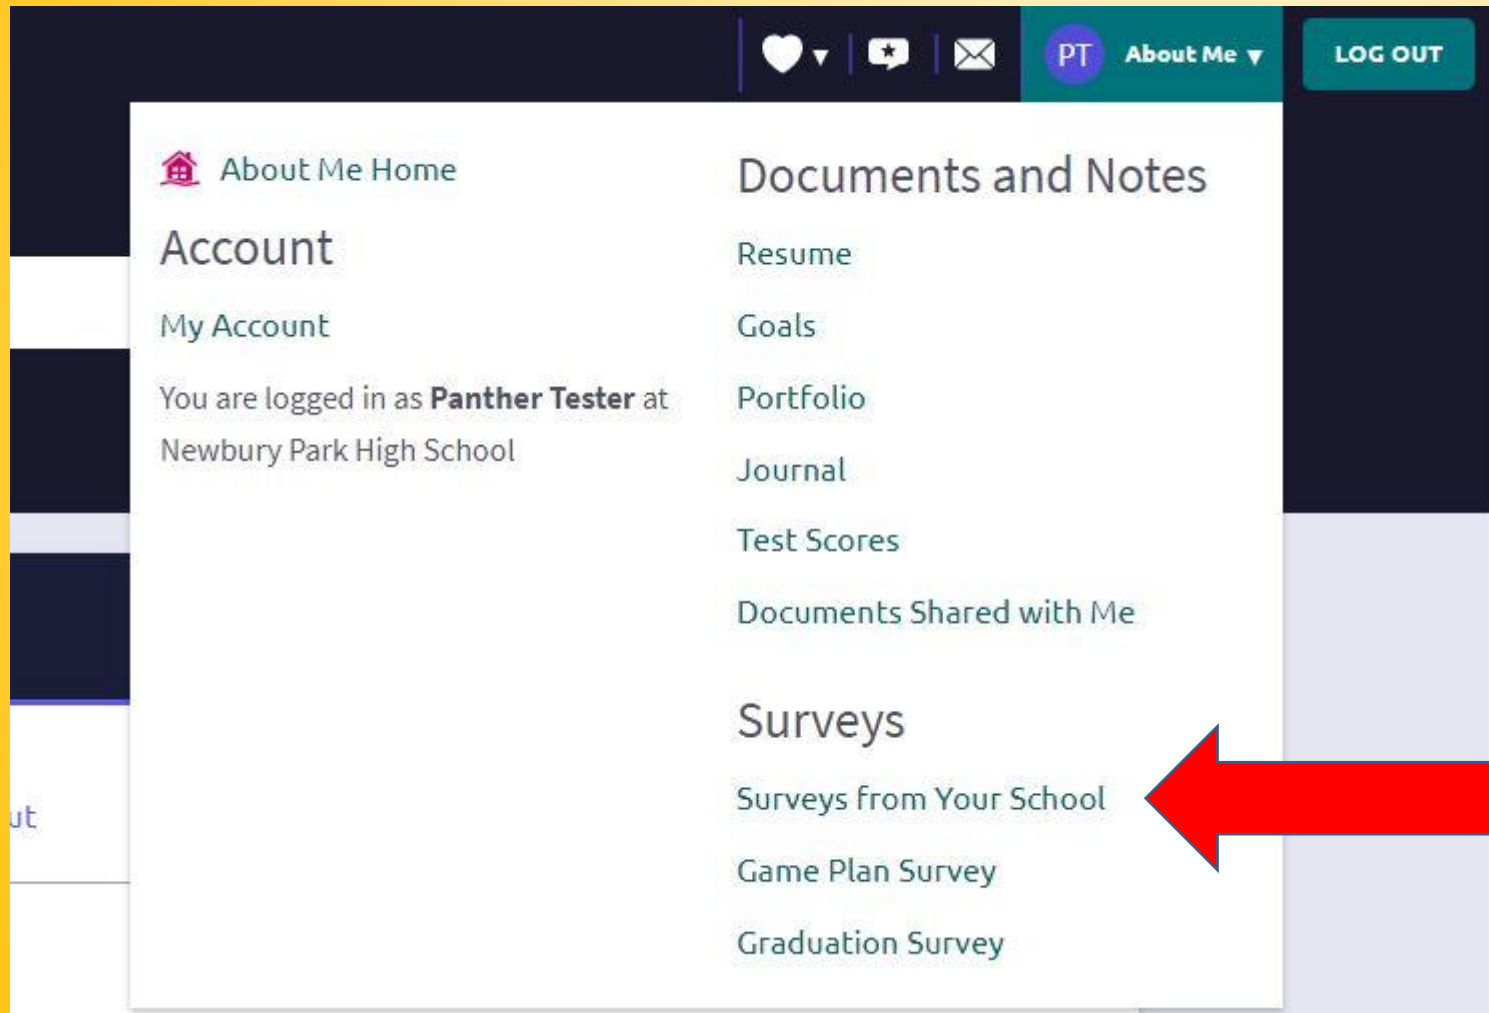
PT About Me

LOG OUT

About Me Home

Account

My Account

You are logged in as **Panther Tester** at Newbury Park High School

Documents and Notes

Resume

Goals

Portfolio

Journal

Test Scores

Documents Shared with Me

Surveys

Surveys from Your School

Game Plan Survey

Graduation Survey

ut